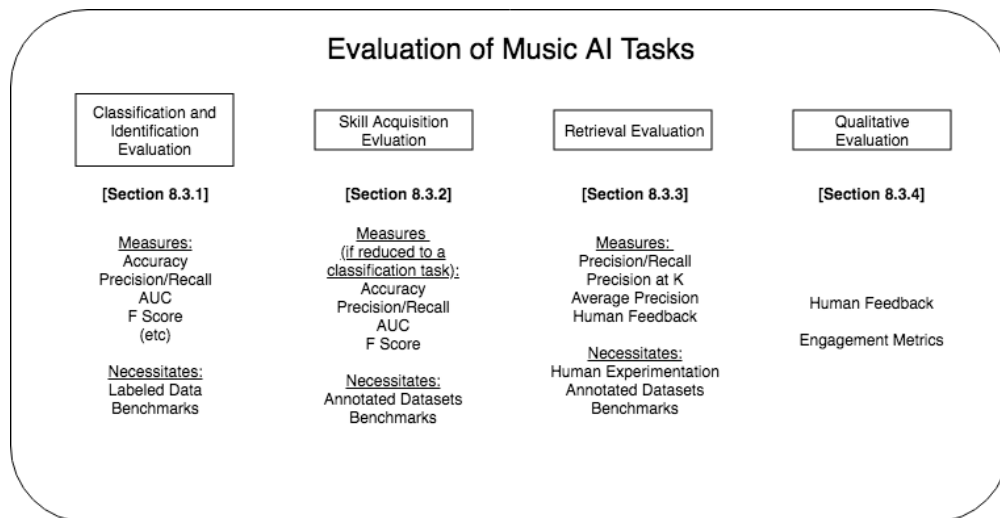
Evaluation of Music AI Tasks

Classification and Identification Evaluation

[Section 8.3.1]

Measures:
Accuracy
Precision/Recall
AUC
F Score
(etc)

Necessitates:
Labeled Data
Benchmarks

Skill Acquisition Evluation

[Section 8.3.2]

Measures
(if reduced to a classification task):
Accuracy
Precision/Recall
AUC
F Score

Necessitates:
Annotated Datasets
Benchmarks

Retrieval Evaluation

[Section 8.3.3]

Measures:
Precision/Recall
Precision at K
Average Precision
Human Feedback

Necessitates:
Human Experimentation
Annotated Datasets
Benchmarks

Qualitative Evaluation

[Section 8.3.4]

Human Feedback

Engagement Metrics